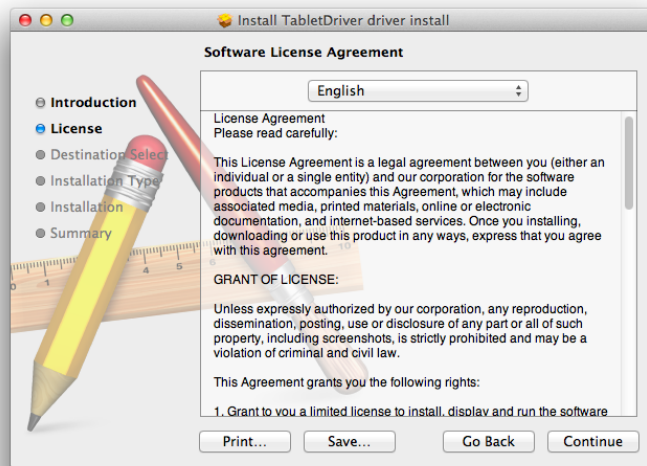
Install TabletDriver driver install

Software License Agreement

Introduction
License
Destination Select
Installation Type
Installation
Summary

English

License Agreement
Please read carefully:

This License Agreement is a legal agreement between you (either an individual or a single entity) and our corporation for the software products that accompanies this Agreement, which may include associated media, printed materials, online or electronic documentation, and internet-based services. Once you installing, downloading or use this product in any ways, express that you agree with this agreement.

GRANT OF LICENSE:

Unless expressly authorized by our corporation, any reproduction, dissemination, posting, use or disclosure of any part or all of such property, including screenshots, is strictly prohibited and may be a violation of criminal and civil law.

This Agreement grants you the following rights:

1. Grant to you a limited license to install, display and run the software

Print...
Save...
Go Back
Continue